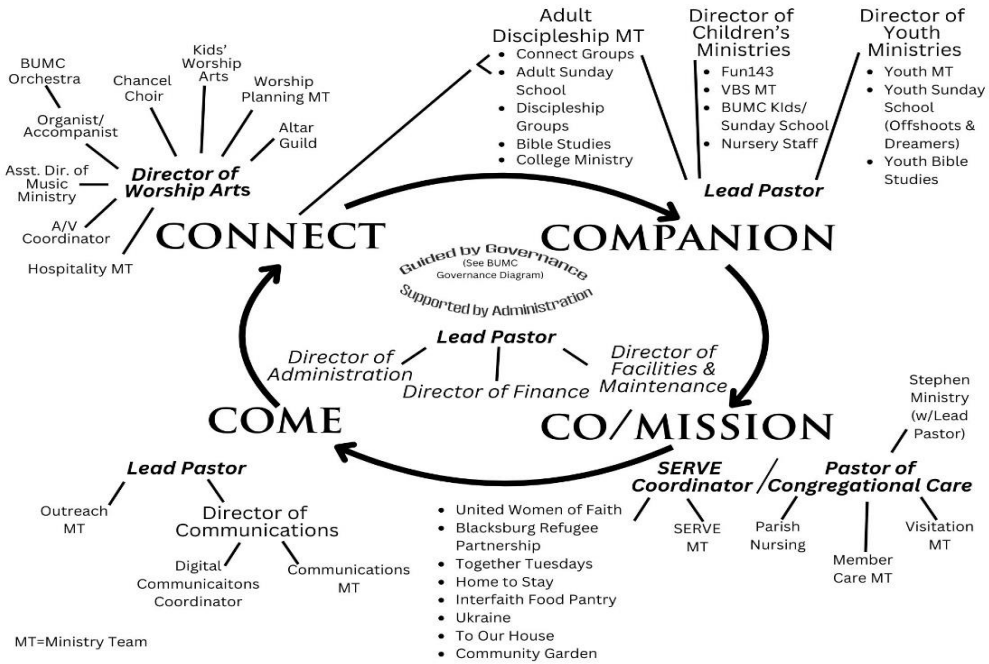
BUMC Orchestra

Kids' Worship Arts

Chancel Choir

Worship Planning MT

Organist/ Accompanist

Altar Guild

Asst. Dir. of Music Ministry

Director of Worship Arts

A/V Coordinator

Hospitality MT

Adult Discipleship MT
- Connect Groups
- Adult Sunday School
- Discipleship Groups
- Bible Studies
- College Ministry

Director of Children's Ministries
- Fun143
- VBS MT
- BUMC Kids/ Sunday School
- Nursery Staff

Director of Youth Ministries
- Youth MT
- Youth Sunday School (Offshoots & Dreamers)
- Youth Bible Studies

Lead Pastor

CONNECT

COMPANION

Guided by Governance
(See BUMC Governance Diagram)
Supported by Administration

Lead Pastor

Director of Administration

Director of Finance

Director of Facilities & Maintenance

COME

CO/MISSION

Stephen Ministry (w/Lead Pastor)

SERVE Coordinator

Pastor of Congregational Care

Lead Pastor

Outreach MT

Director of Communications

Digital Communicaitons Coordinator

Communications MT

- United Women of Faith
- Blacksburg Refugee Partnership
- Together Tuesdays
- Home to Stay
- Interfaith Food Pantry
- Ukraine
- To Our House
- Community Garden

SERVE MT

Parish Nursing

Member Care MT

Visitation MT

MT=Ministry Team